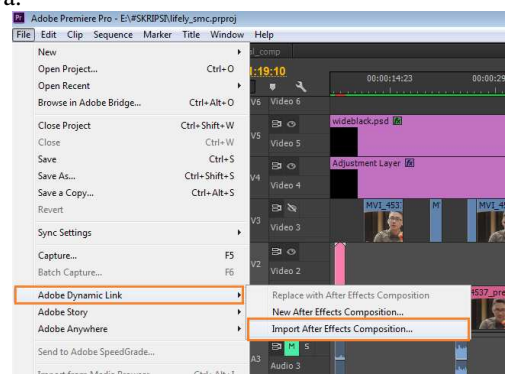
a.

Pr Adobe Premiere Pro - E:\#SKRIPSI\lifely_smc.prproj

File Edit Clip Sequence Marker Title Window Help

New
Open Project... Ctrl+O
Open Recent
Browse in Adobe Bridge... Ctrl+Alt+O

Close Project Ctrl+Shift+W
Close Ctrl+W
Save Ctrl+S
Save As... Ctrl+Shift+S
Save a Copy... Ctrl+Alt+S
Revert

Sync Settings

Capture... F5
Batch Capture... F6

Adobe Dynamic Link
Adobe Story
Adobe Anywhere

Send to Adobe SpeedGrade...

Import from Media Browser Ctrl+Alt+I

Replace with After Effects Composition
New After Effects Composition...
Import After Effects Composition...

l_comp
:19:10
00:00:14:23
00:00:29
V6 Video 6
V5 Video 5
wideblack.psd
V4 Video 4
Adjustment Layer
V3 Video 3
MVI_453 M MVI_45
V2 Video 2
4537_pre
A3 M S
Audio 3